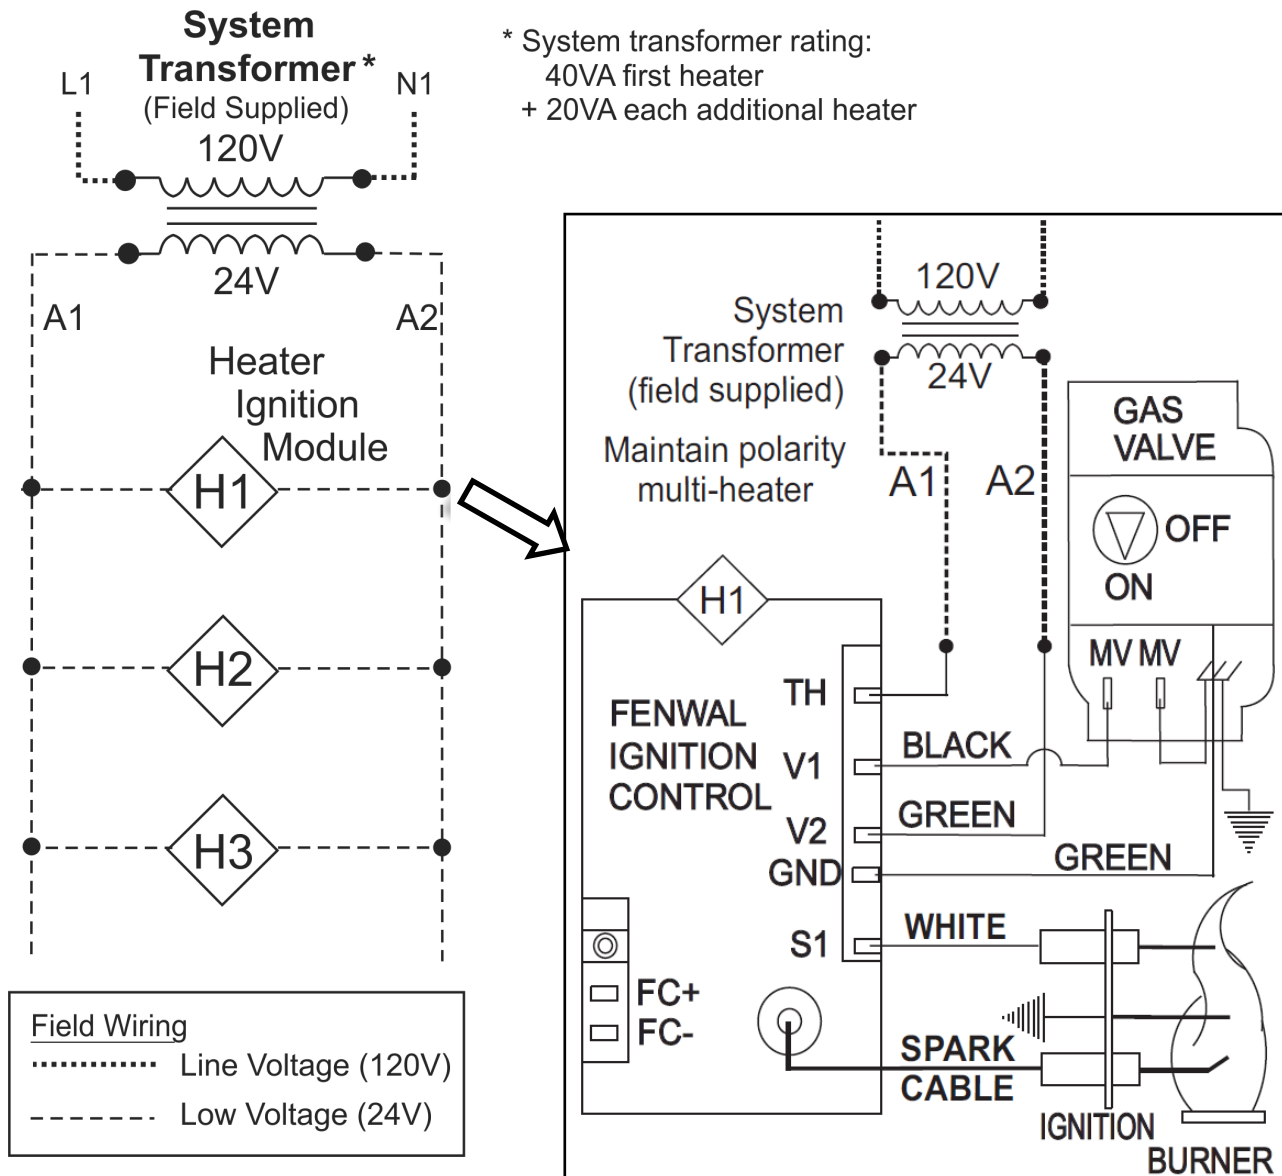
System Transformer *
(Field Supplied)
L1
N1
120V
24V
A1
A2

* System transformer rating:
40VA first heater
+ 20VA each additional heater

Heater Ignition Module

H1

H2

H3

Field Wiring
Line Voltage (120V)
Low Voltage (24V)

120V
System Transformer (field supplied)
24V
Maintain polarity multi-heater
A1
A2
GAS VALVE
OFF
ON
MV MV
H1
TH
FENWAL IGNITION CONTROL
V1
BLACK
V2
GREEN
GND
GREEN
S1
WHITE
FC+
FC-
SPARK CABLE
IGNITION
BURNER